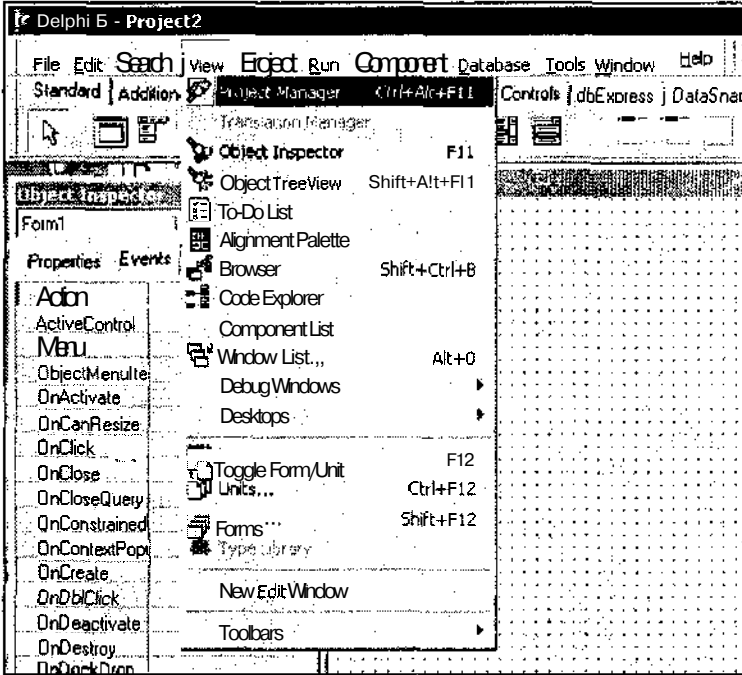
Delphi Б - Project2

File Edit Search View Project Run Component Database Tools Window Help

Standard Addition

Controls dbExpress DataSnap

Object Inspector

Form1

Properties Events

Action
ActiveControl
Menu
ObjectMenuIte
OnActivate
OnCanResize
OnClick
OnClose
OnCloseQuery
OnConstrained
OnContextPop
OnCreate
OnDblClick
OnDeactivate
OnDestroy
OnDockDrop

Project Manager Ctrl+Alt+F11
Translation Manager
Object Inspector F11
Object TreeView Shift+Alt+F11
To-Do List
Alignment Palette
Browser Shift+Ctrl+B
Code Explorer
Component List
Window List... Alt+0
Debug Windows
Desktops
Toggle Form/Unit F12
Units... Ctrl+F12
Forms... Shift+F12
Type Library
New Edit Window
Toolbars